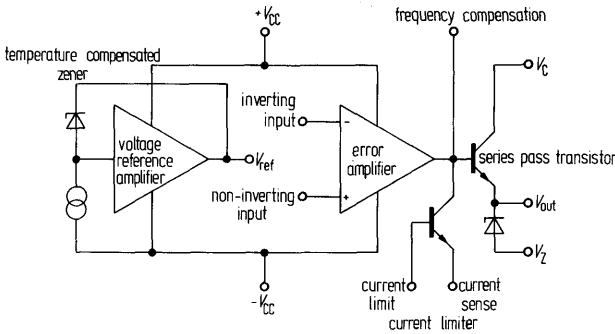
$+V_{CC}$

frequency compensation

temperature compensated zener

voltage reference amplifier

$V_{ref}$

inverting input

−

error amplifier

+

non-inverting input

$V_C$

series pass transistor

$V_{out}$

$V_Z$

$-V_{CC}$

current limit

current sense

current limiter